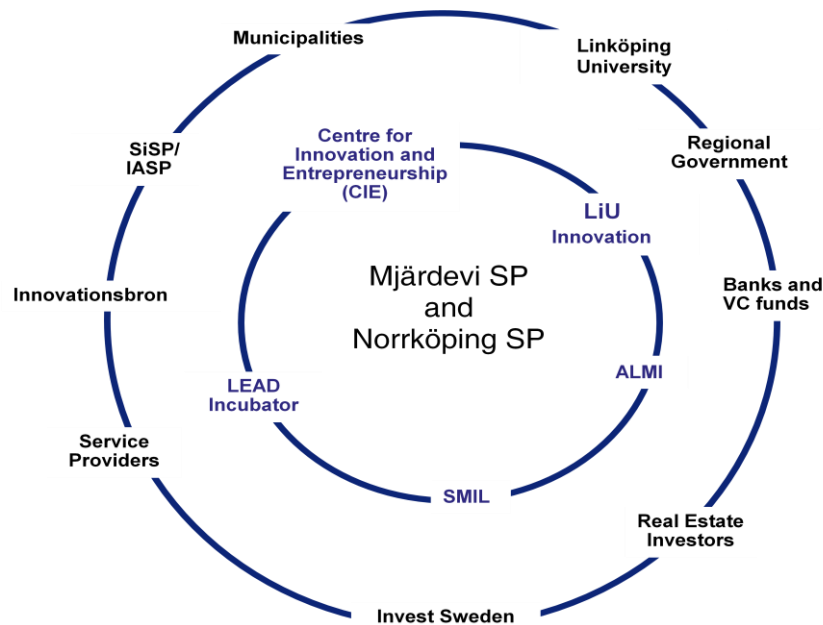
Municipalities

Linköping University

Regional Government

SiSP/ IASP

Centre for Innovation and Entrepreneurship (CIE)

LiU Innovation

Mjärdevi SP and Norrköping SP

Innovationsbron

Banks and VC funds

LEAD Incubator

ALMI

Service Providers

SMIL

Real Estate Investors

Invest Sweden